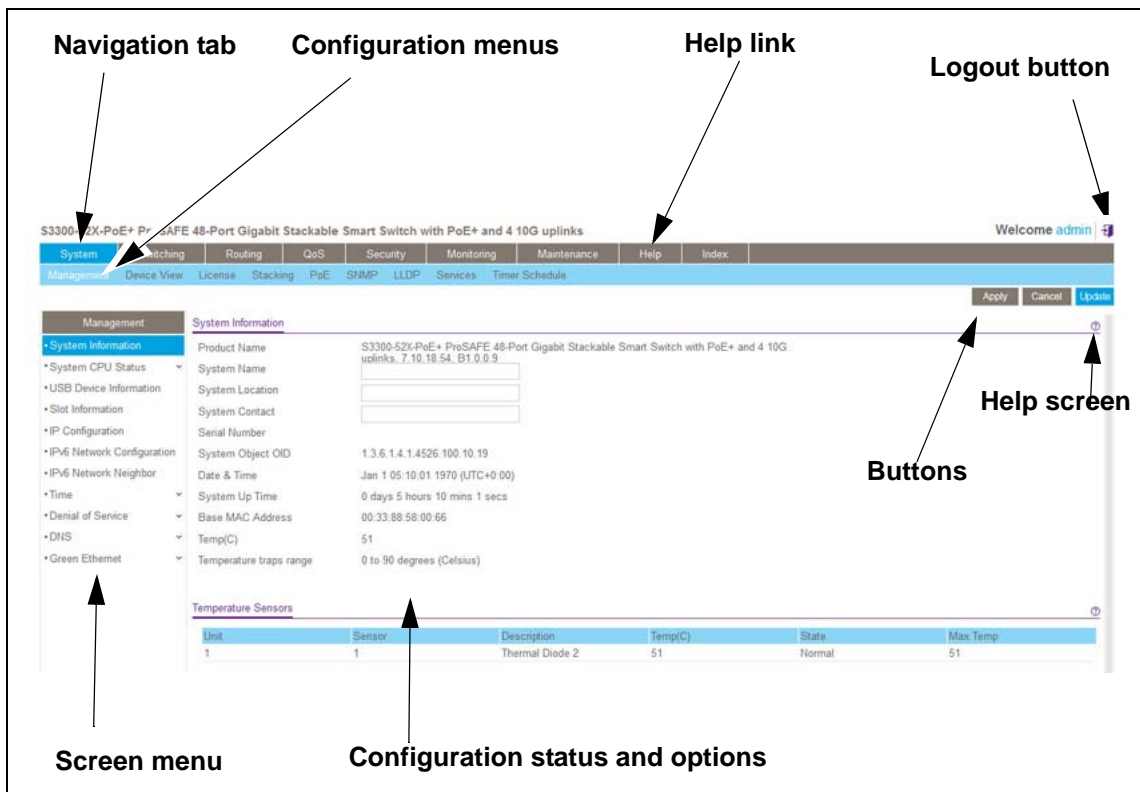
Navigation tab

Configuration menus

Help link

Logout button

S3300-52X-PoE+ ProSAFE 48-Port Gigabit Stackable Smart Switch with PoE+ and 4 10G uplinks

Welcome admin

System | Switching | Routing | QoS | Security | Monitoring | Maintenance | Help | Index

Management | Device View | License | Stacking | PoE | SNMP | LLDP | Services | Timer Schedule

Apply | Cancel | Update

Management

• System Information
• System CPU Status
• USB Device Information
• Slot Information
• IP Configuration
• IPv6 Network Configuration
• IPv6 Network Neighbor
• Time
• Denial of Service
• DNS
• Green Ethernet

System Information

| | |
|---|---|
| Product Name | S3300-52X-PoE+ ProSAFE 48-Port Gigabit Stackable Smart Switch with PoE+ and 4 10G uplinks, 7.10.18.54, B1.0.0.9 |
| System Name | |
| System Location | |
| System Contact | |
| Serial Number | |
| System Object OID | 1.3.6.1.4.1.4526.100.10.19 |
| Date & Time | Jan 1 05:10:01 1970 (UTC+0:00) |
| System Up Time | 0 days 5 hours 10 mins 1 secs |
| Base MAC Address | 00:33:88:58:00:66 |
| Temp(C) | 51 |
| Temperature traps range | 0 to 90 degrees (Celsius) |

Help screen

Buttons

Temperature Sensors

| Unit | Sensor | Description | Temp(C) | State | Max Temp |
|---|---|---|---|---|---|
| 1 | 1 | Thermal Diode 2 | 51 | Normal | 51 |

Screen menu

Configuration status and options